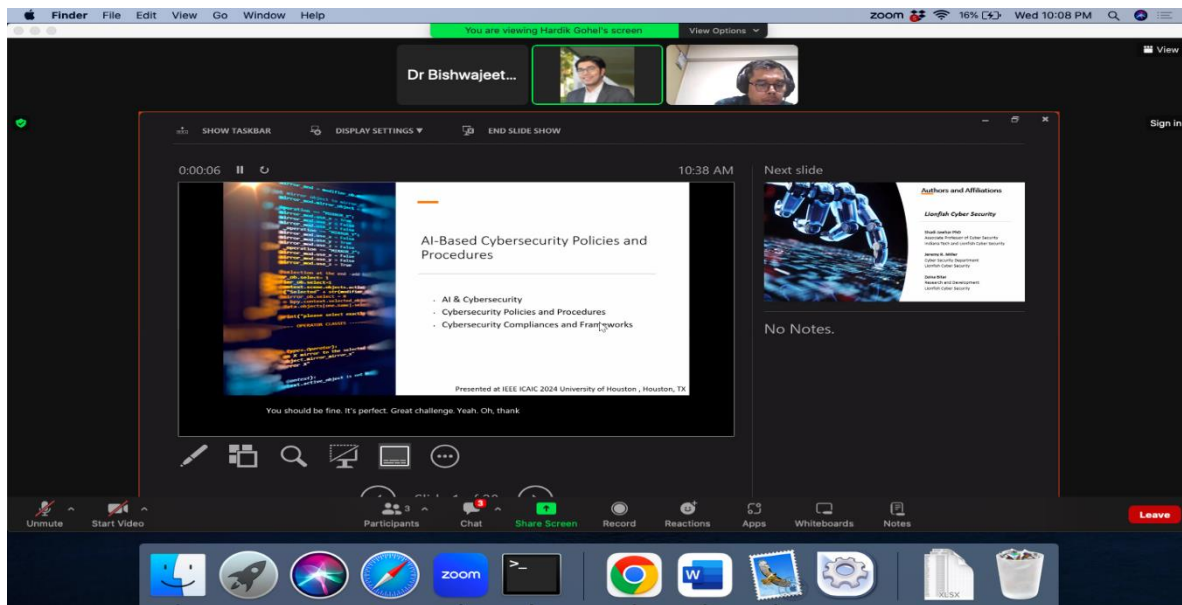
Finder File Edit View Go Window Help

You are viewing Hardik Gohel's screen View Options

zoom 16% Wed 10:08 PM

View

Dr Bishwajeet...

Sign in

SHOW TASKBAR DISPLAY SETTINGS ▼ END SLIDE SHOW

0:00:06 10:38 AM

AI-Based Cybersecurity Policies and Procedures

- AI & Cybersecurity
- Cybersecurity Policies and Procedures
- Cybersecurity Compliances and Frameworks

Presented at IEEE ICAIC 2024 University of Houston , Houston, TX

You should be fine. It's perfect. Great challenge. Yeah. Oh, thank

Next slide

Authors and Affiliations

Lionfish Cyber Security

No Notes.

Unmute Start Video Participants 3 Chat 3 Share Screen Record Reactions Apps Whiteboards Notes Leave

zoom

XLSX